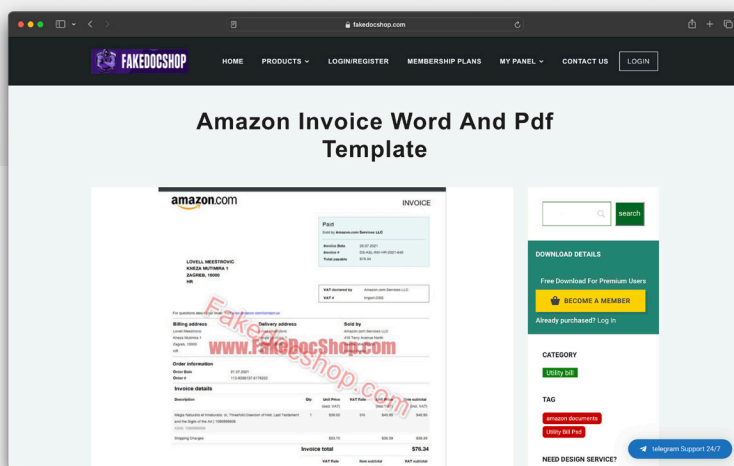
fakedocshop.com

FAKEDOCSHOP

HOME PRODUCTS LOGIN/REGISTER MEMBERSHIP PLANS MY PANEL CONTACT US LOGIN

Amazon Invoice Word And Pdf Template

amazon.com

INVOICE

Paid
Sold by Amazon.com Services LLC

Invoice Date 29.07.2021
Invoice # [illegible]
Total payable $76.34

LOVELL MEESTNOVIC
KNEZA MUTIMIRA 1
ZAGREB, 10000
HR

VAT declared by Amazon.com Services LLC
VAT # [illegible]

For questions about your order, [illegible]

Billing address
Lovell Meestnovic
Kneza Mutimira 1
Zagreb, 10000
HR

Delivery address
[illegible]

Sold by
Amazon.com Services LLC
410 Terry Avenue North
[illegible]

Order information
Order Date 21.07.2021
Order # 113-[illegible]

Invoice details

| Description | Qty | Unit Price (excl. VAT) | VAT Rate | Unit Price (incl. VAT) | Item subtotal (incl. VAT) |
|---|---|---|---|---|---|
| Magic Natural at Imaturion: in, "Threefold Division of Hell, Last Testament and the Night of the Art \| 1080888808 | 1 | $38.00 | 0% | $40.00 | $40.00 |
| Shipping Charges | | $35.70 | | $36.34 | $36.34 |

Invoice total $76.34

VAT Rate | Item subtotal | VAT subtotal

FakeDocShop.com
www.FakeDocShop.com

search

DOWNLOAD DETAILS

Free Download For Premium Users

BECOME A MEMBER

Already purchased? Log in

CATEGORY

Utility bill

TAG

amazon documents

Utility Bill Psd

NEED DESIGN SERVICE?

telegram Support 24/7